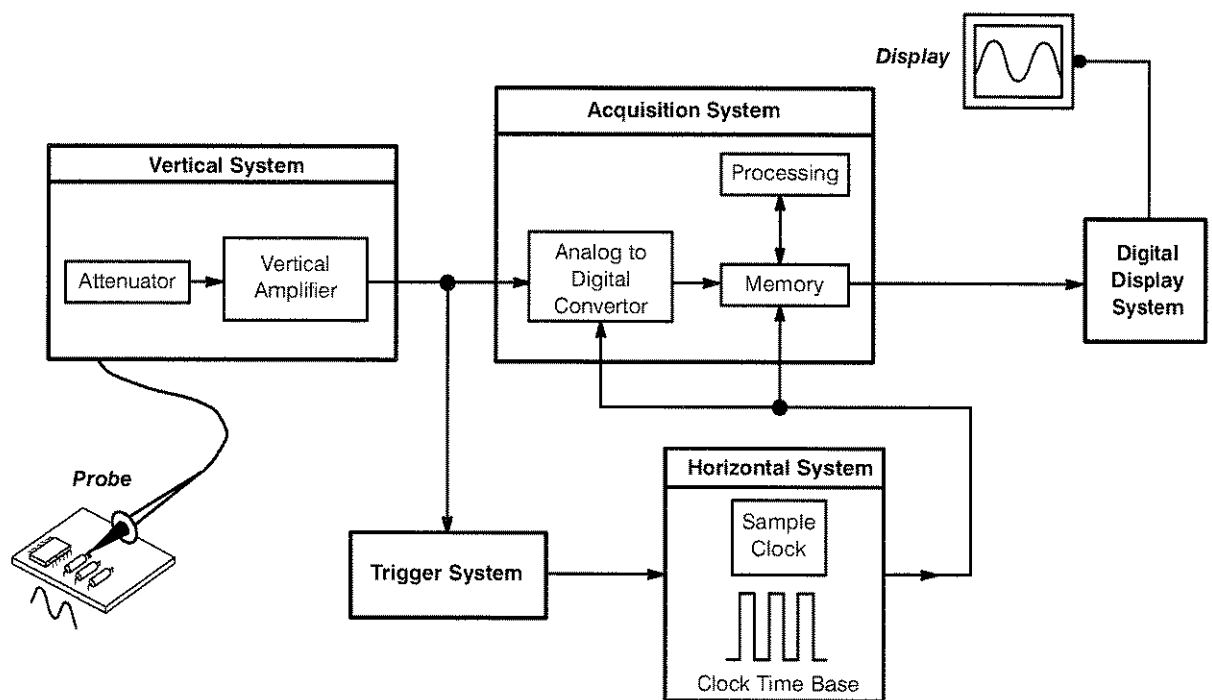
Display

Acquisition System

Vertical System

Processing

Attenuator

Vertical Amplifier

Analog to Digital Convertor

Memory

Digital Display System

Probe

Horizontal System

Sample Clock

Trigger System

Clock Time Base